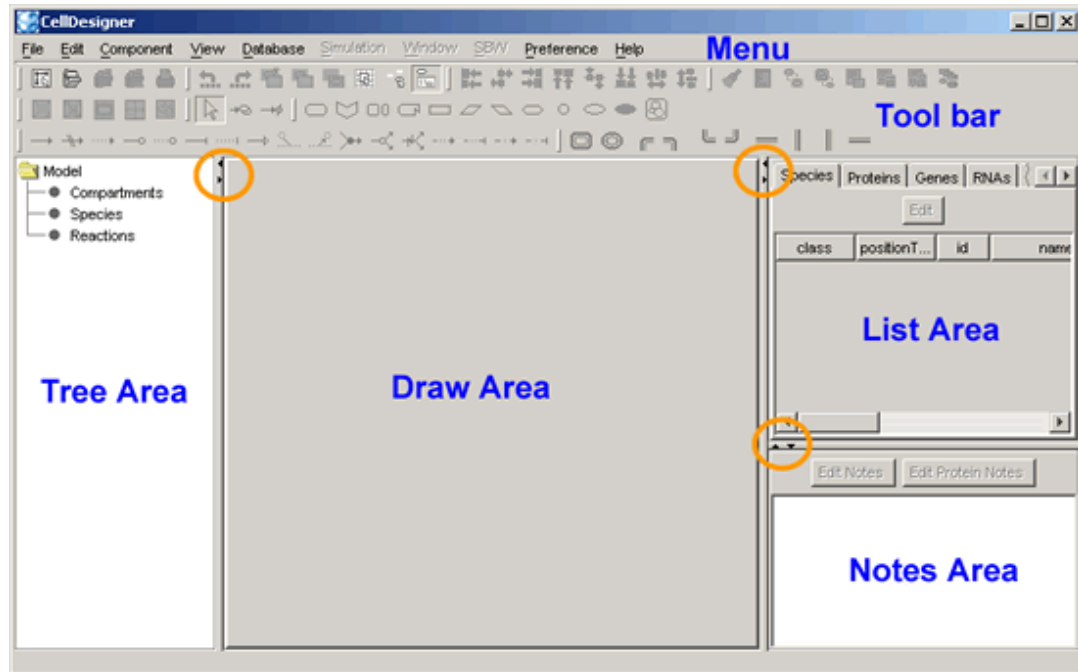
CellDesigner

File Edit Component View Database Simulation Window SBW Preference Help

Menu

Tool bar

Model
Compartments
Species
Reactions

Tree Area

Draw Area

Species Proteins Genes RNAs

Edit

| class | positionT... | id | name |
|---|---|---|---|

List Area

Edit Notes Edit Protein Notes

Notes Area